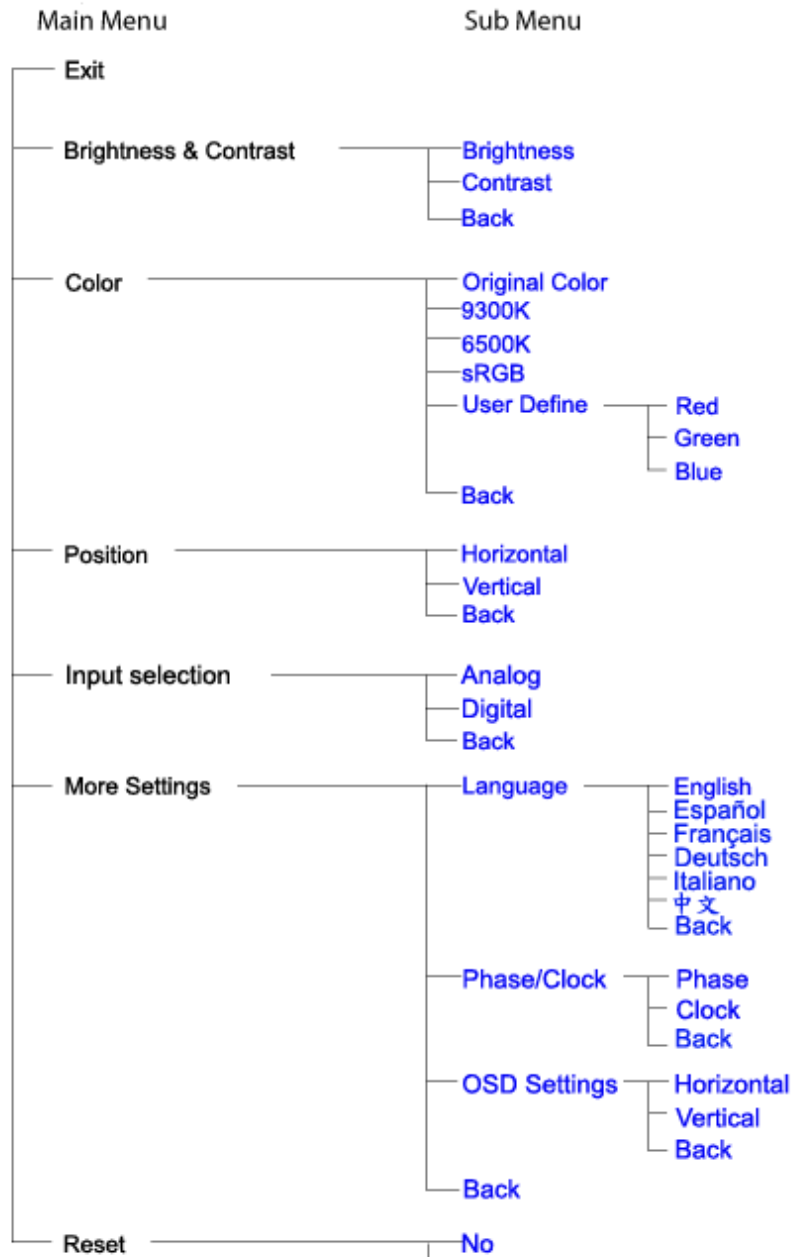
Main Menu

Sub Menu

Exit

Brightness & Contrast

Brightness
Contrast
Back

Color

Original Color
9300K
6500K
sRGB
User Define

Red
Green
Blue

Back

Position

Horizontal
Vertical
Back

Input selection

Analog
Digital
Back

More Settings

Language

English
Español
Français
Deutsch
Italiano
中文
Back

Phase/Clock

Phase
Clock
Back

OSD Settings

Horizontal
Vertical
Back

Back

Reset

No